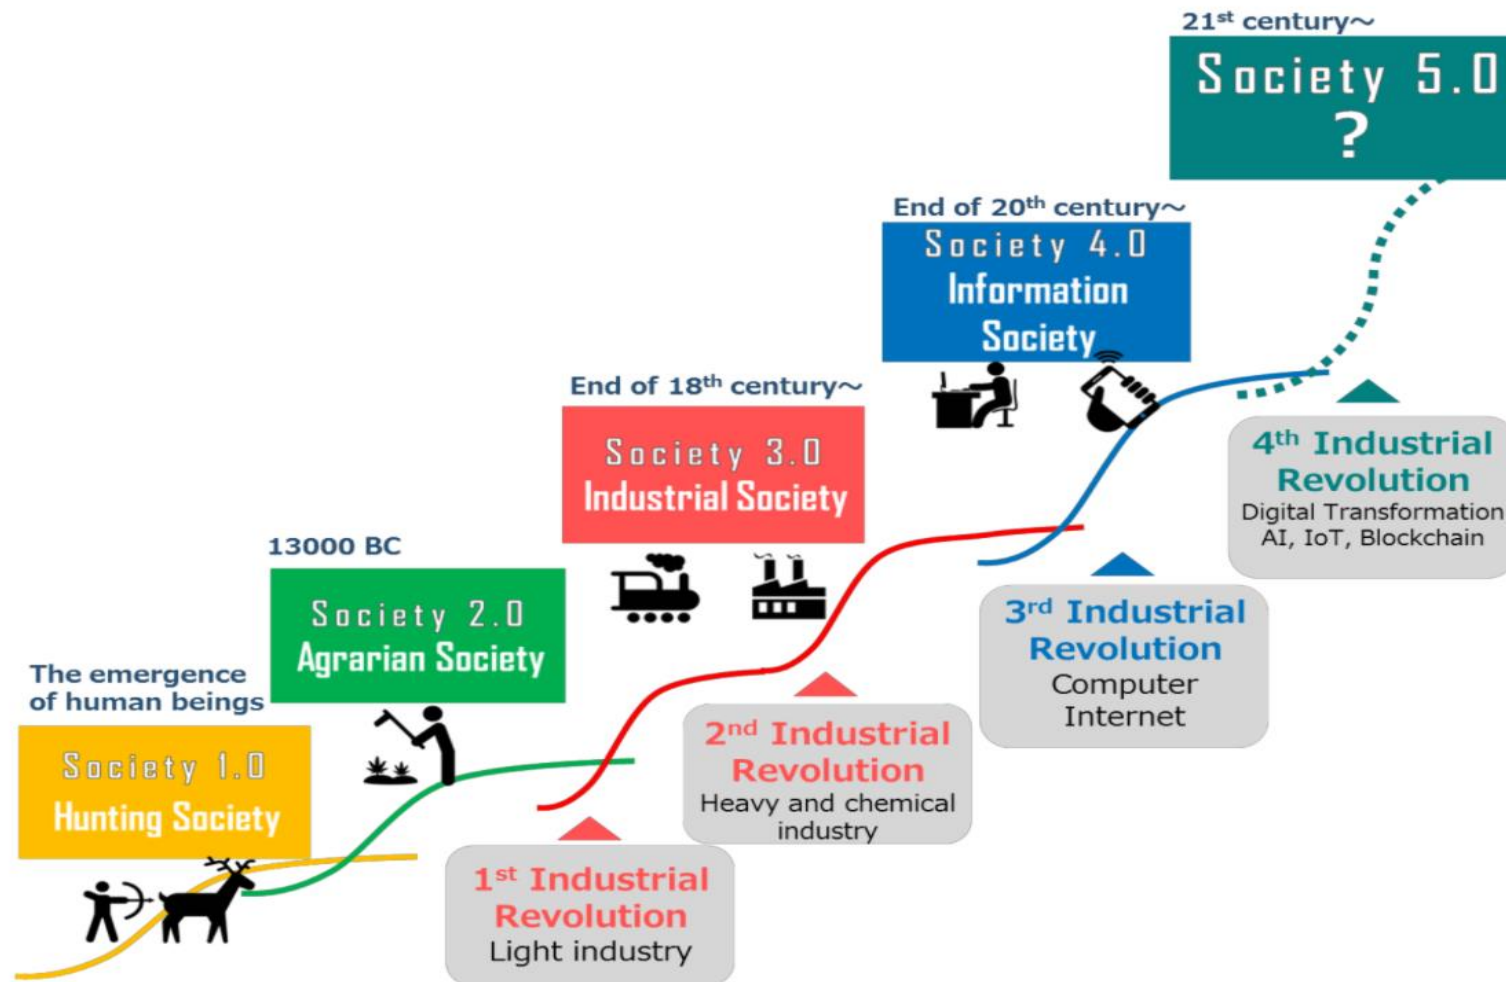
$21^{st}$ century~

Society 5.0
?

End of $20^{th}$ century~

Society 4.0
Information Society

End of $18^{th}$ century~

Society 3.0
Industrial Society

13000 BC

Society 2.0
Agrarian Society

The emergence of human beings

Society 1.0
Hunting Society

$4^{th}$ Industrial Revolution
Digital Transformation
AI, IoT, Blockchain

$3^{rd}$ Industrial Revolution
Computer
Internet

$2^{nd}$ Industrial Revolution
Heavy and chemical industry

$1^{st}$ Industrial Revolution
Light industry